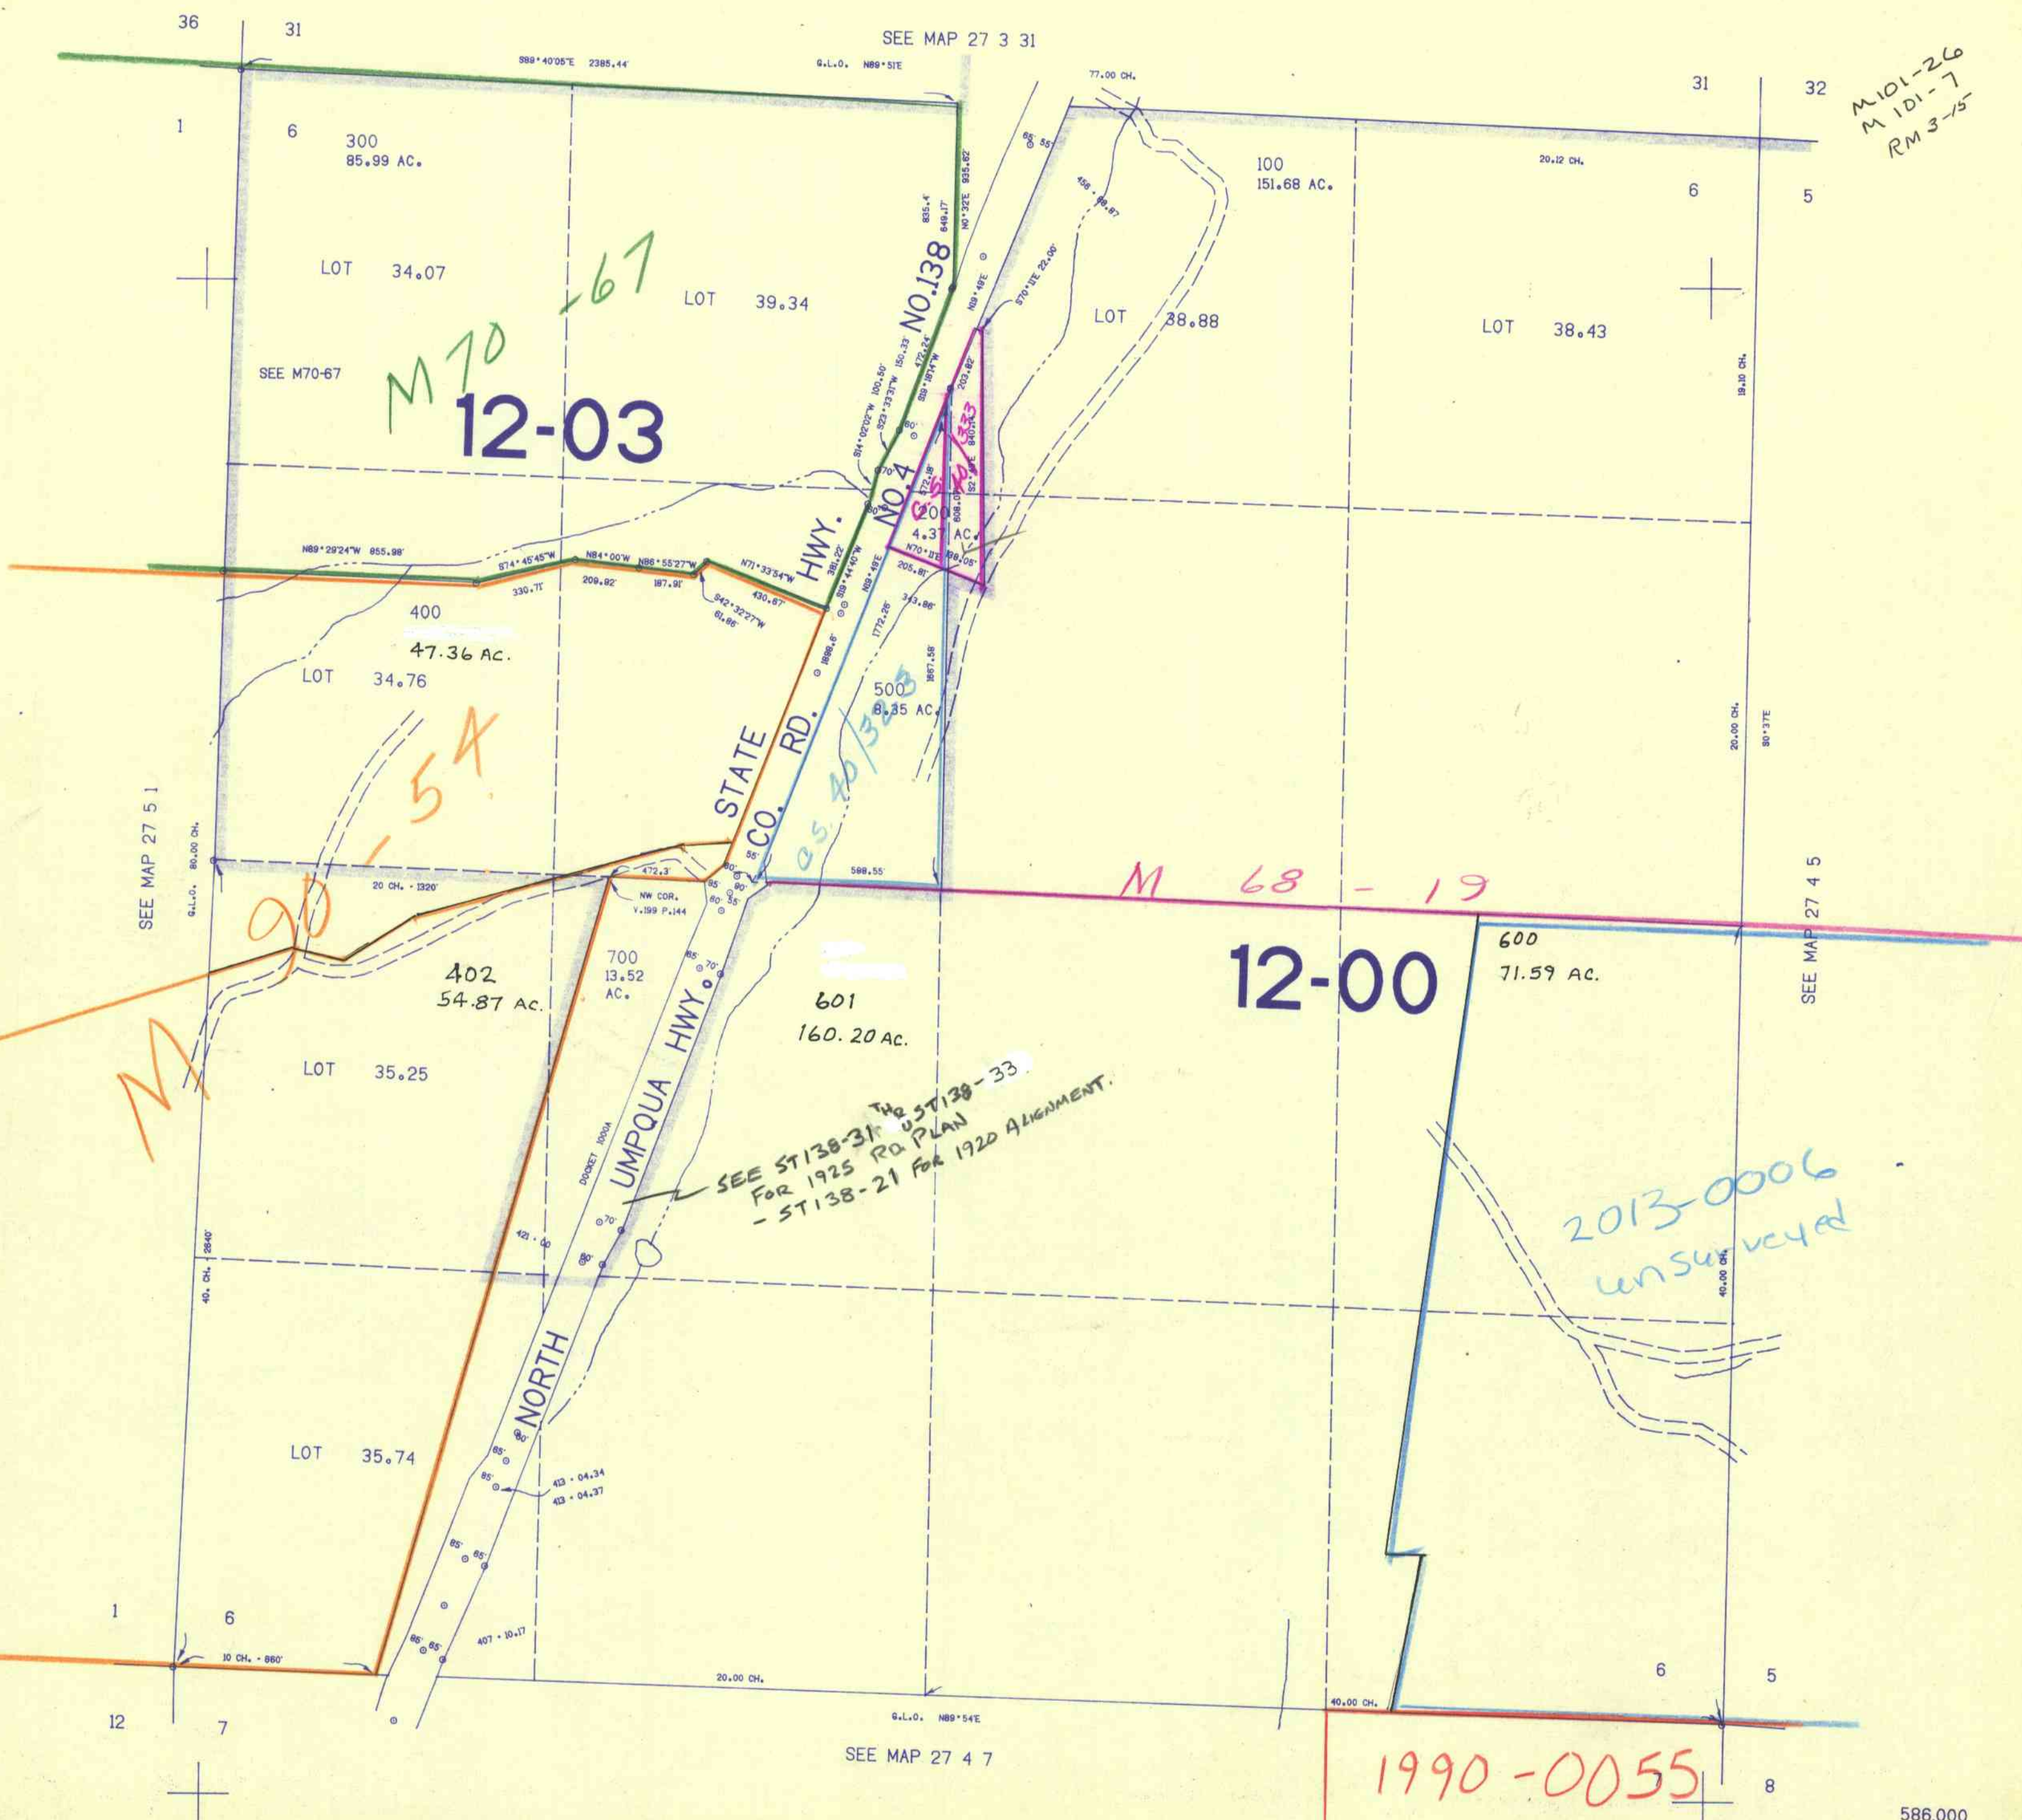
36 31

SEE MAP 27 3 31

S89°40'05"E 2385.44'

G.L.O. N89°51'E

77.00 CH.

31 32

M101-26
M101-7
RM 3-15

1 6

300
85.99 AC.

65' 55'

100
151.68 AC.

20.12 CH.

6 5

LOT 34.07

M70-67

LOT 39.34

NO.138

LOT 38.88

LOT 38.43

SEE M70-67

12-03

HWY.

NO.4

200
4.37 AC.

CS 40/333

19.10 CH.

N89°29'24"W 855.98'

S74°45'45"W N84°00'W N86°55'27"W N71°33'54"W

330.71' 209.82' 187.91' 430.67'

S42°32'27"W 61.86'

400
47.36 AC.

LOT 34.76

STATE

RD.

500
8.35 AC.

CS 40/323

20.00 CH.

N0°37'E

SEE MAP 27 5 1

G.L.O. 80.00 CH.

CO.

M90-54

20 CH. - 1320'

472.3'

NW COR.
V.199 P.144

598.55'

M 68-19

SEE MAP 27 4 5

402
54.87 AC.

700
13.52
AC.

601
160.20 AC.

12-00

600
71.59 AC.

LOT 35.25

UMPQUA HWY.

DOCKET 1000A

SEE ST138-31 THRU ST138-33
FOR 1925 RD PLAN
- ST138-21 FOR 1920 ALIGNMENT.

2013-0006
unsurveyed

40. CH. 2640'

421+00

40.00 CH.

NORTH

LOT 35.74

413+04.34
413+04.37

1 6

10 CH. - 660'

407+10.17

20.00 CH.

6 5

40.00 CH.

12 7

G.L.O. N89°54'E

SEE MAP 27 4 7

1990-0055

7 8

586,000